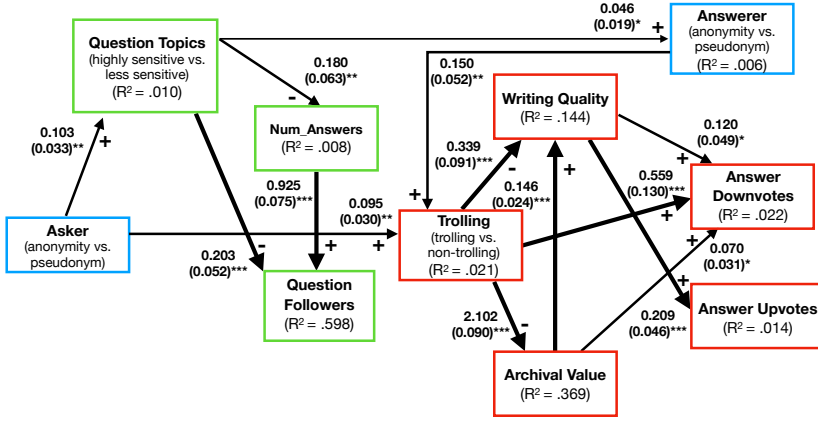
Question Topics
(highly sensitive vs. less sensitive)
(R² = .010)

0.046
(0.019)*
+

Answerer
(anonymity vs. pseudonym)
(R² = .006)

0.180
(0.063)**
-

0.150
(0.052)**

Num_Answers
(R² = .008)

Writing Quality
(R² = .144)

0.103
(0.033)**
+

0.339
(0.091)***

0.120
(0.049)*
+

0.925
(0.075)***

0.146
(0.024)***
+

0.559
(0.130)***

Answer Downvotes
(R² = .022)

0.095
(0.030)**
+

Asker
(anonymity vs. pseudonym)

0.203
(0.052)***
-

+

+

Trolling
(trolling vs. non-trolling)
(R² = .021)

+

+

0.070
(0.031)*

Question Followers
(R² = .598)

2.102
(0.090)***
-

+

0.209
(0.046)***

Answer Upvotes
(R² = .014)

Archival Value
(R² = .369)